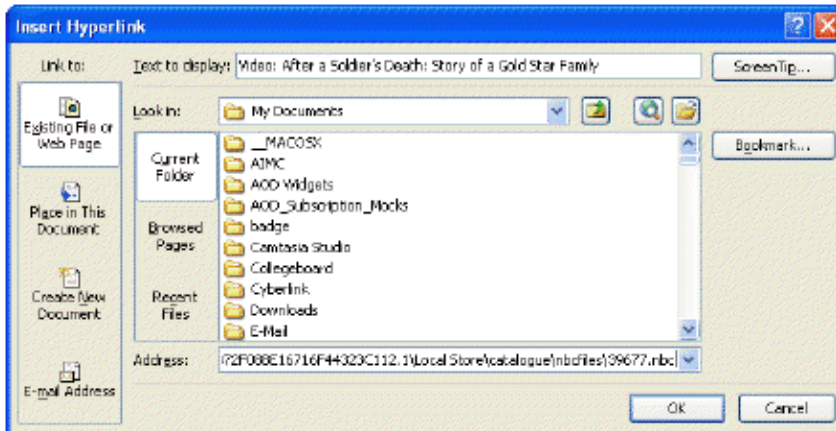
Insert Hyperlink

Link to:

Text to display: Video: After a Soldier's Death: Story of a Gold Star Family

ScreenTip...

Existing File or Web Page

Look in: My Documents

Current Folder

__MACOSX
AIMC
AOO Widgets
AOO_Subscription_Mocks
badge
Camtasia Studio
Collegeboard
Cyberlink
Downloads
E-Mail

Bookmark...

Place in This Document

Browsed Pages

Recent Files

Create New Document

Address: /?2F088E16716F44323C112.1\Local Store\catalogue\nbcfiles\39677.nbc

E-mail Address

OK

Cancel